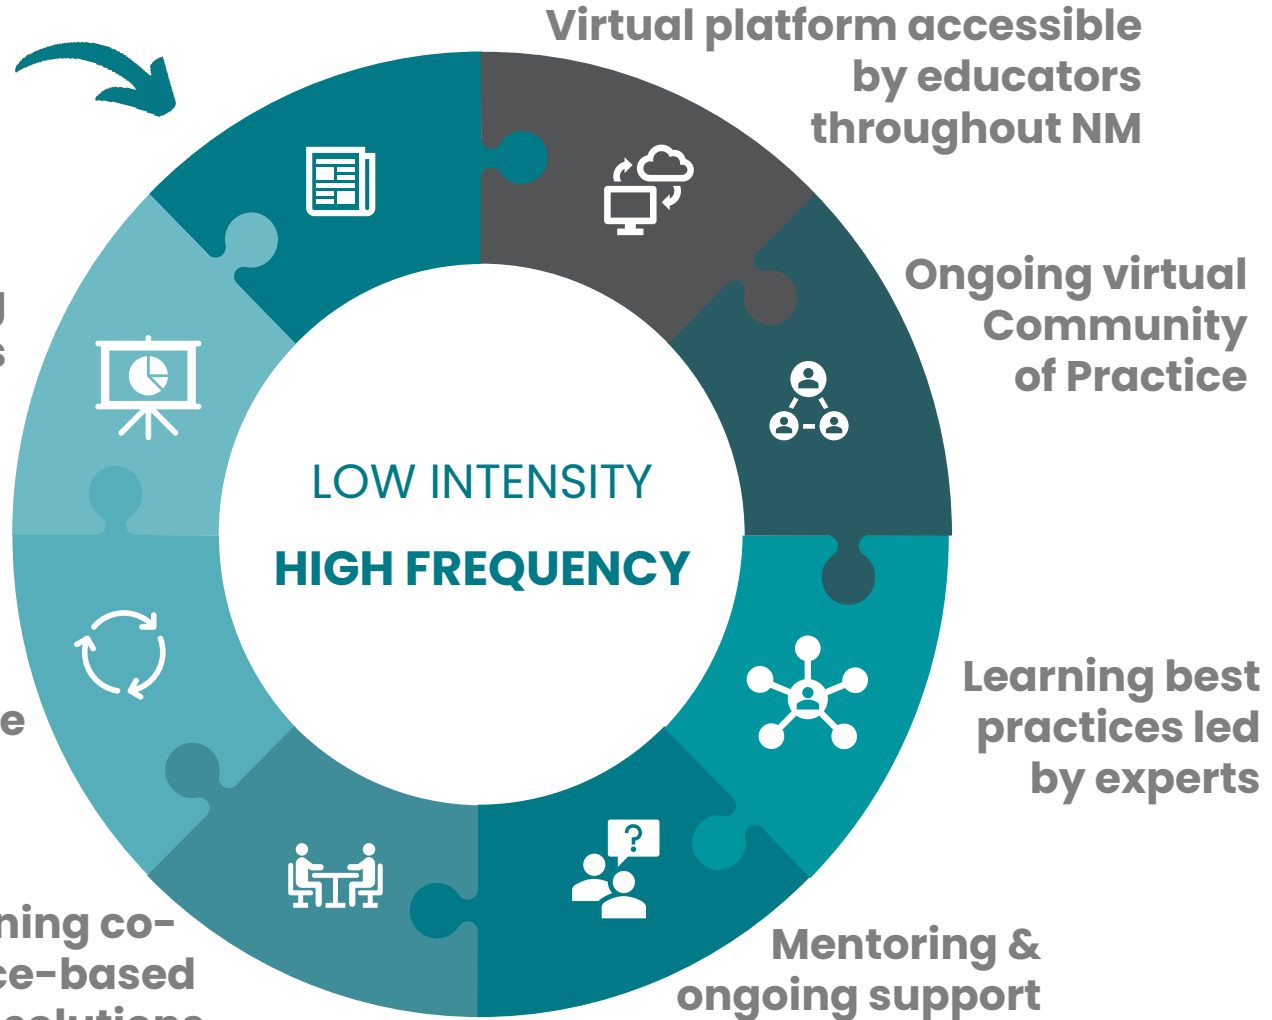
Virtual platform accessible by educators throughout NM

Ongoing virtual Community of Practice

LOW INTENSITY

HIGH FREQUENCY

Learning best practices led by experts

Mentoring & ongoing support

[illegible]

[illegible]e

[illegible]ning co-
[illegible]ce-based
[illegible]